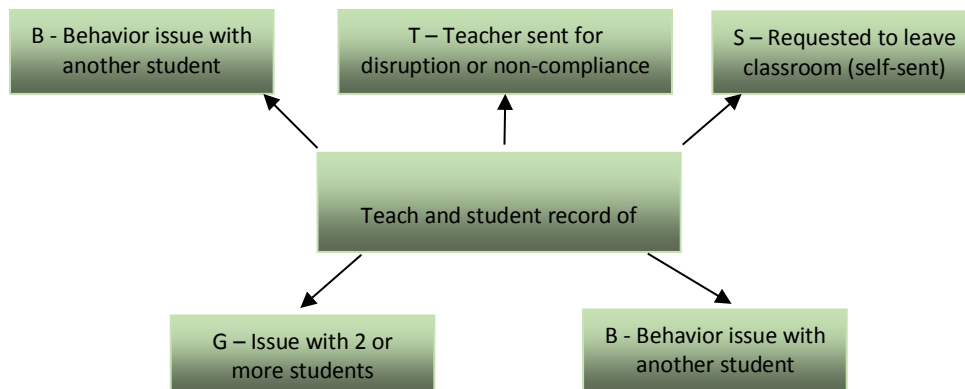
B - Behavior issue with another student

T – Teacher sent for disruption or non-compliance

S – Requested to leave classroom (self-sent)

Teach and student record of

G – Issue with 2 or more students

B - Behavior issue with another student